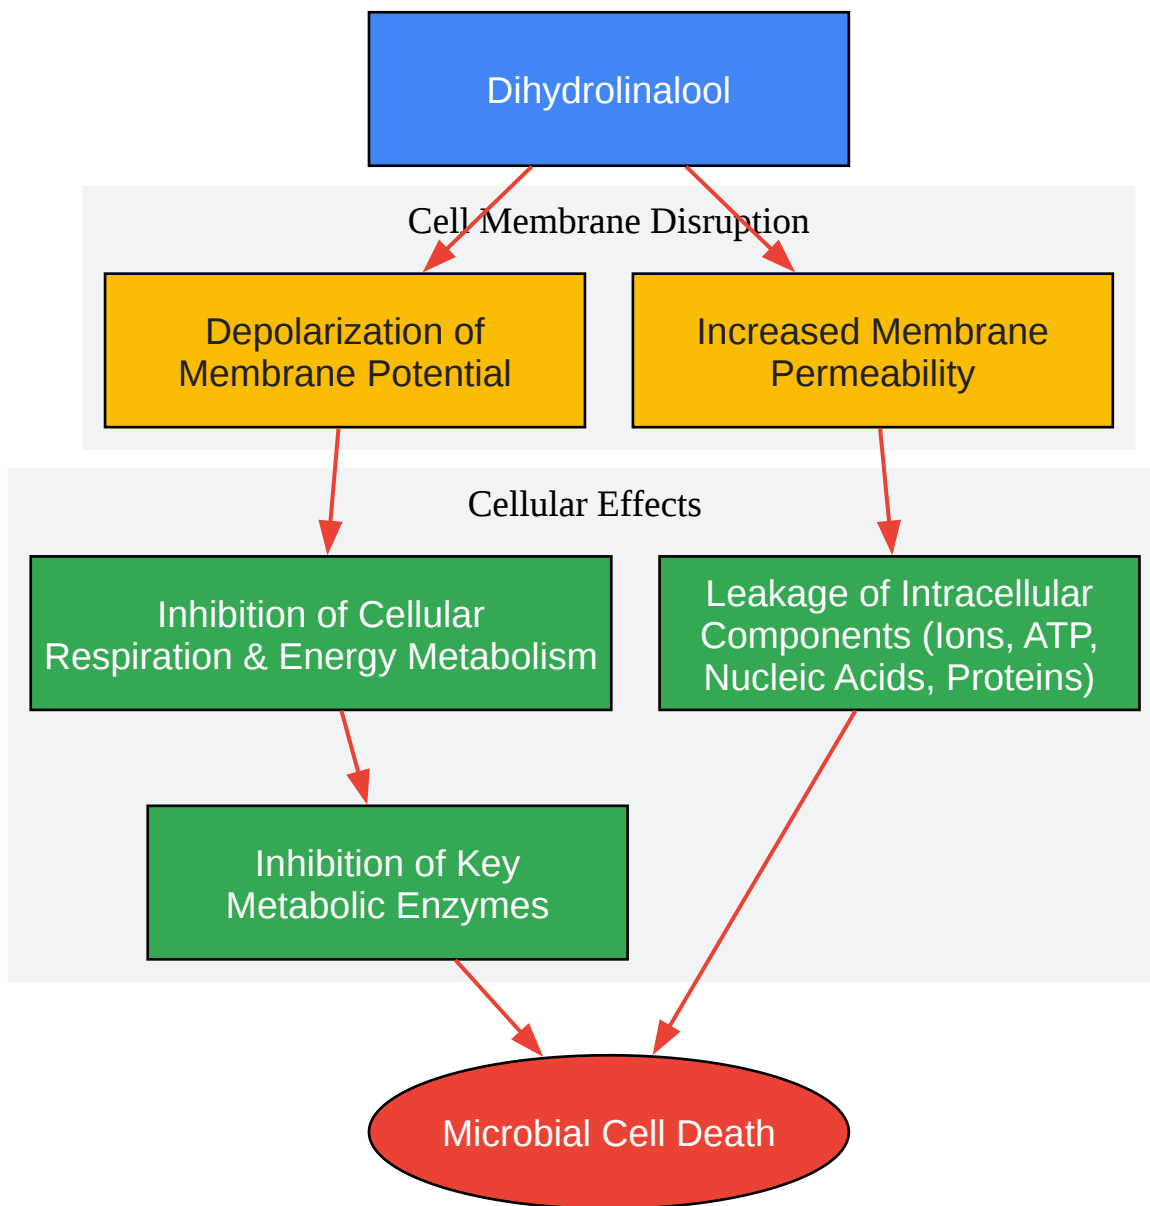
Dihydrolinalool

Cell Membrane Disruption

Depolarization of Membrane Potential

Increased Membrane Permeability

Cellular Effects

Inhibition of Cellular Respiration & Energy Metabolism

Leakage of Intracellular Components (Ions, ATP, Nucleic Acids, Proteins)

Inhibition of Key Metabolic Enzymes

Microbial Cell Death